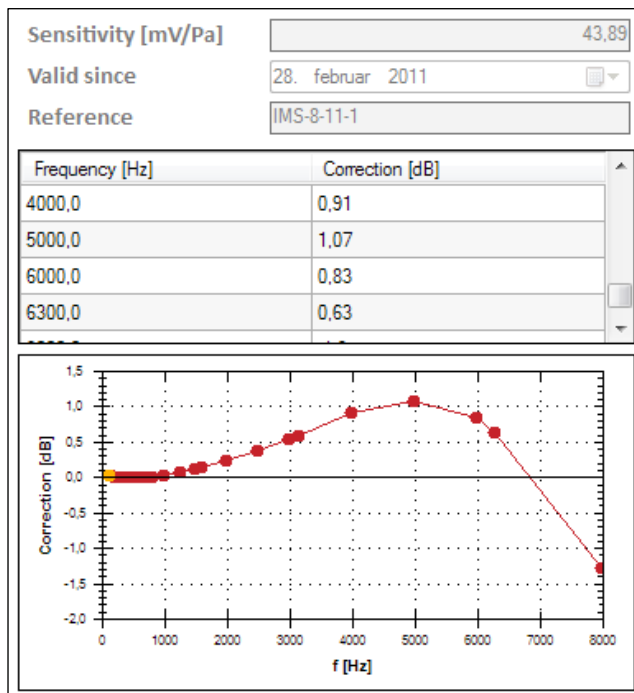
Sensitivity [mV/Pa] 43,89
Valid since 28. februar 2011
Reference IMS-8-11-1

| Frequency [Hz] | Correction [dB] |
|---|---|
| 4000,0 | 0,91 |
| 5000,0 | 1,07 |
| 6000,0 | 0,83 |
| 6300,0 | 0,63 |
| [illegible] | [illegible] |

1,5
1,0
0,5
0,0
-0,5
-1,0
-1,5
-2,0
Correction [dB]
0 1000 2000 3000 4000 5000 6000 7000 8000
f [Hz]